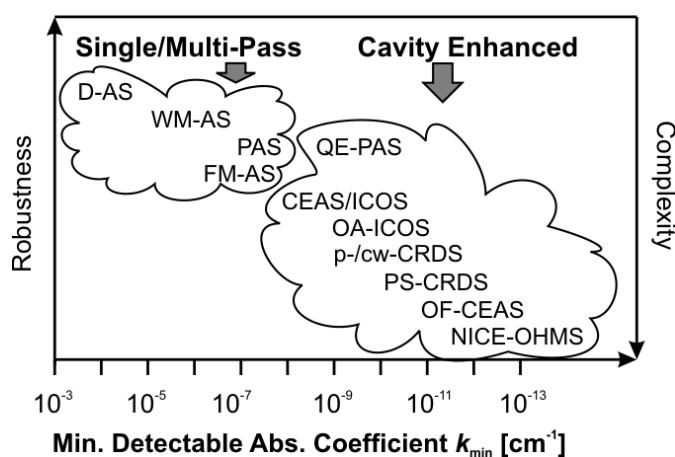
Single/Multi-Pass
Cavity Enhanced

D-AS
WM-AS
PAS
FM-AS

QE-PAS
CEAS/ICOS
OA-ICOS
p-/cw-CRDS
PS-CRDS
OF-CEAS
NICE-OHMS

Robustness
Complexity

$10^{-3}$ $10^{-5}$ $10^{-7}$ $10^{-9}$ $10^{-11}$ $10^{-13}$

Min. Detectable Abs. Coefficient $k_{\min}$ [cm$^{-1}$]